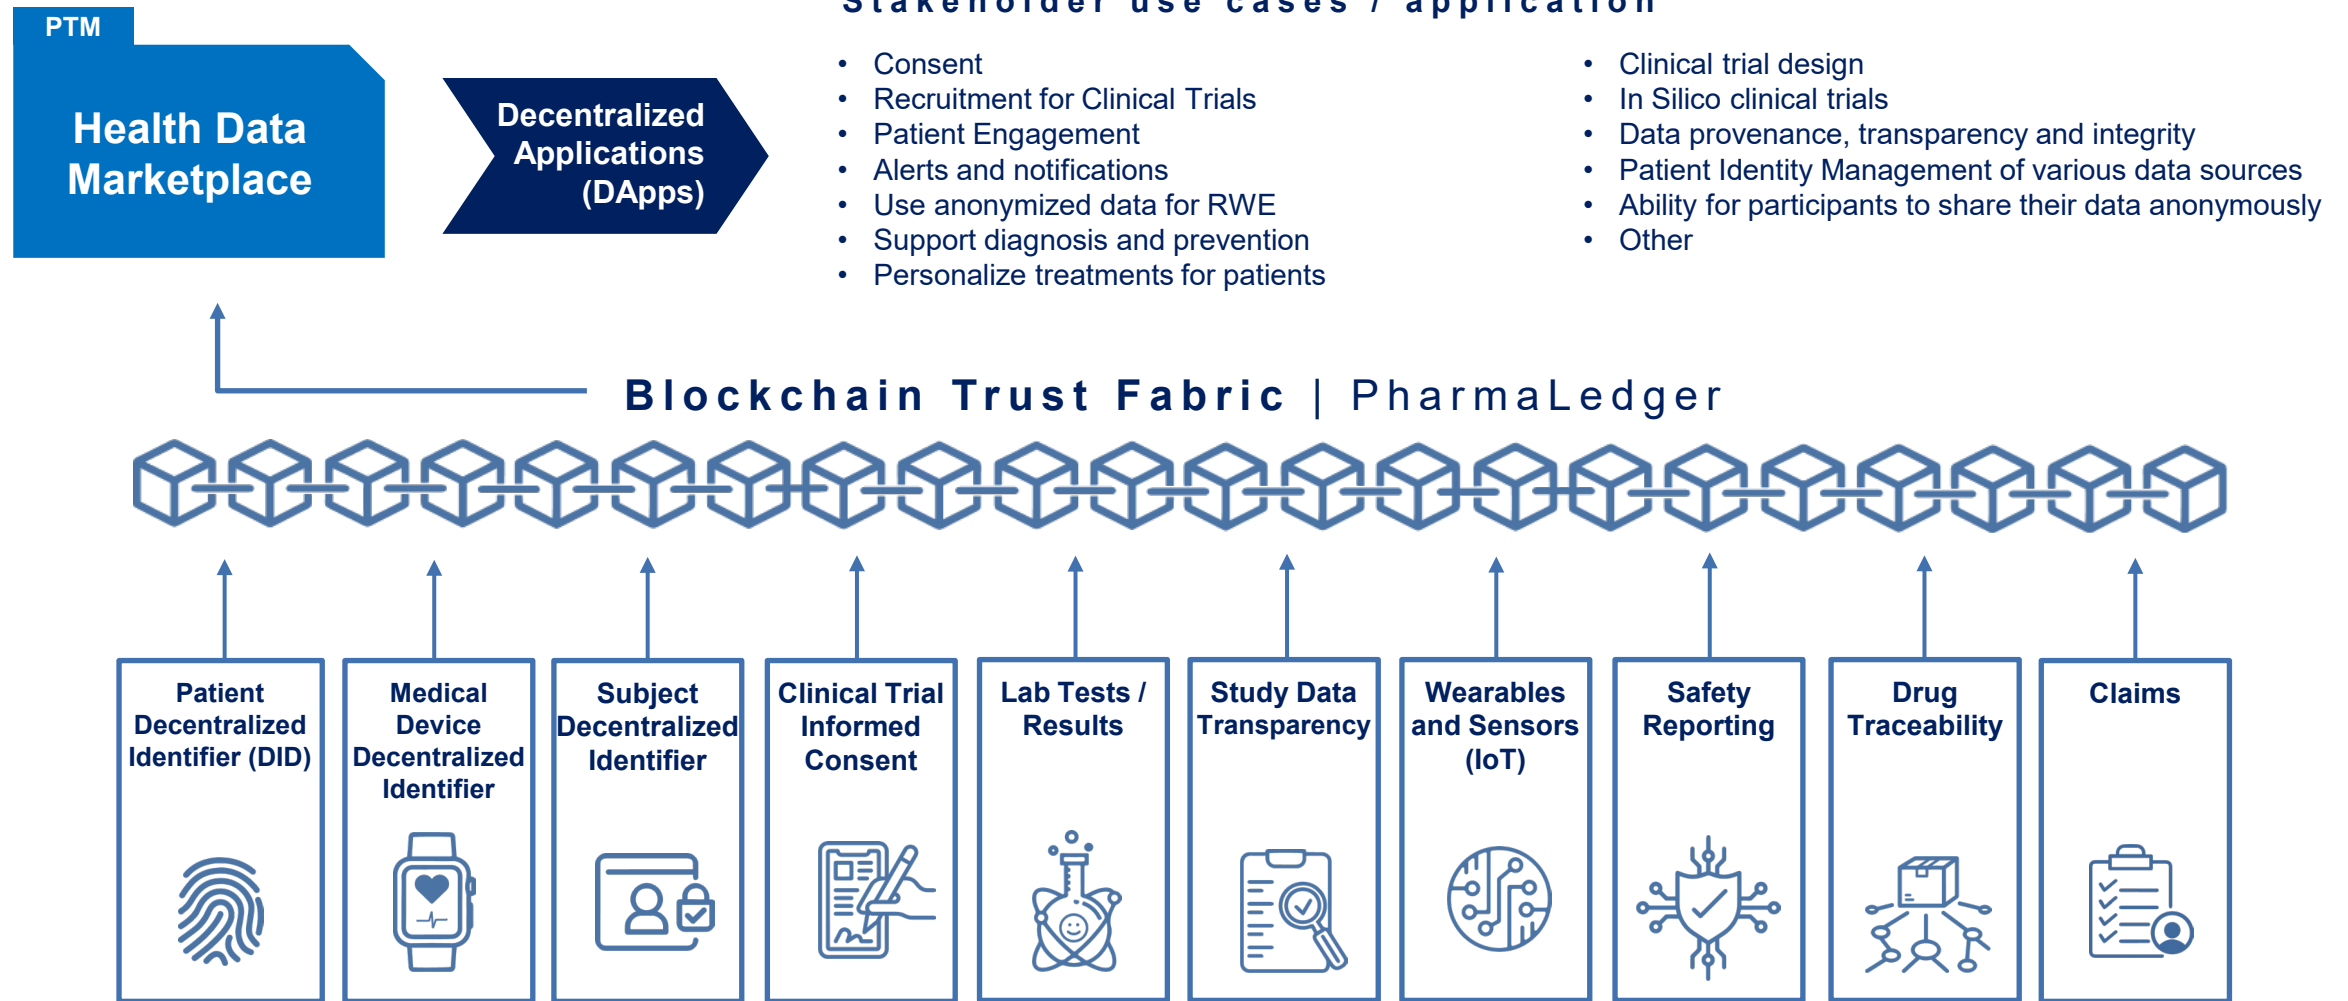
PTM

Health Data Marketplace

Decentralized Applications (DApps)

Stakeholder use cases / application

- Consent
- Recruitment for Clinical Trials
- Patient Engagement
- Alerts and notifications
- Use anonymized data for RWE
- Support diagnosis and prevention
- Personalize treatments for patients

- Clinical trial design
- In Silico clinical trials
- Data provenance, transparency and integrity
- Patient Identity Management of various data sources
- Ability for participants to share their data anonymously
- Other

Blockchain Trust Fabric | PharmaLedger

Patient Decentralized Identifier (DID)

Medical Device Decentralized Identifier

Subject Decentralized Identifier

Clinical Trial Informed Consent

Lab Tests / Results

Study Data Transparency

Wearables and Sensors (IoT)

Safety Reporting

Drug Traceability

Claims